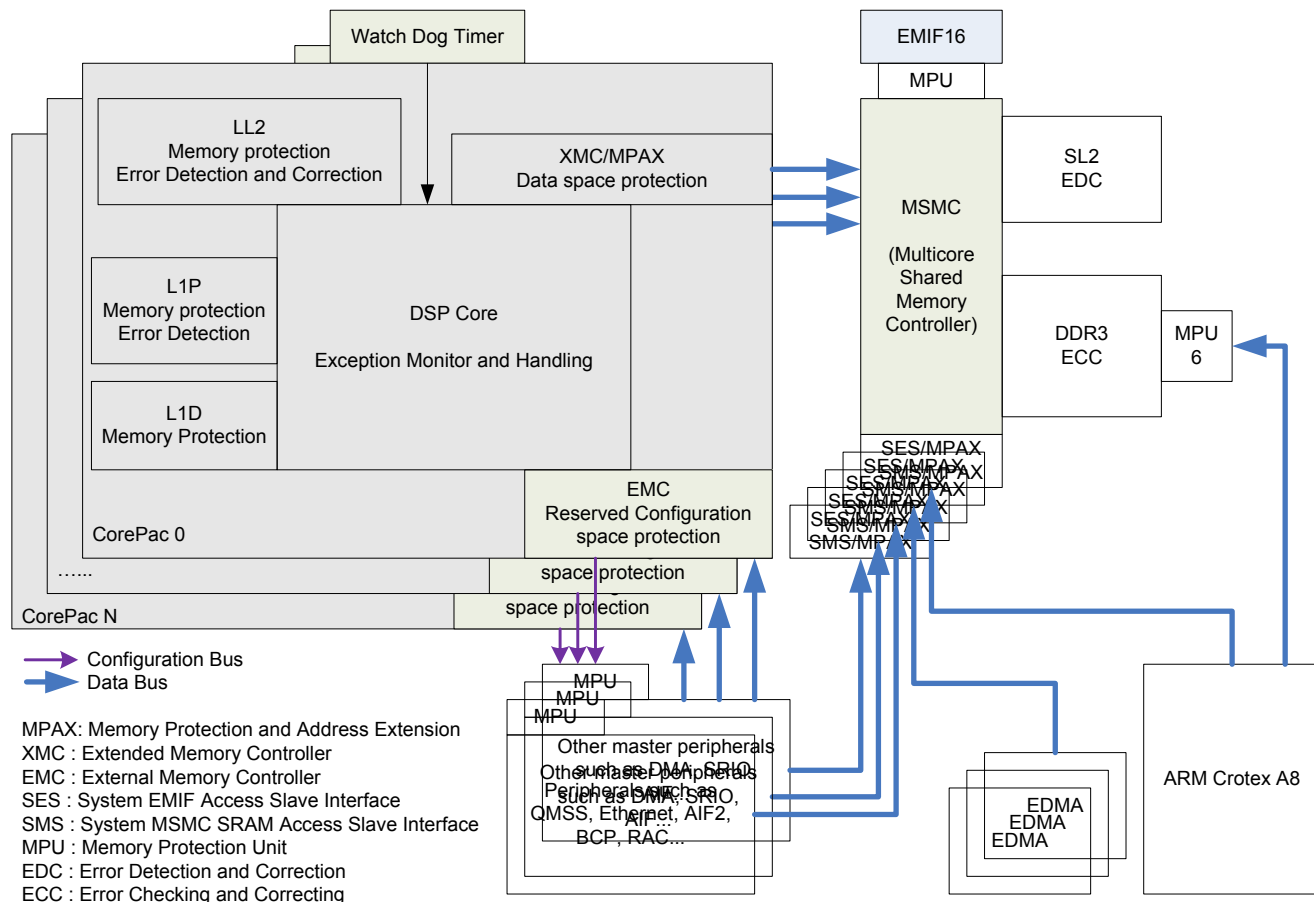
Watch Dog Timer

LL2
Memory protection
Error Detection and Correction

XMC/MPAX
Data space protection

L1P
Memory protection
Error Detection

DSP Core

Exception Monitor and Handling

L1D
Memory Protection

EMC
Reserved Configuration space protection

CorePac 0

......

space protection

space protection

CorePac N

EMIF16

MPU

MSMC

(Multicore Shared Memory Controller)

SL2
EDC

DDR3
ECC

MPU
6

SES/MPAX
SES/MPAX
SMS/MPAX
SES/MPAX
SMS/MPAX
SES/MPAX
SMS/MPAX

Configuration Bus
Data Bus

MPU
MPU
MPU

Other master peripherals such as DMA, SRIO, Peripherals such as QMSS, Ethernet, AIF2, BCP, RAC...

Other master peripherals such as DMA, SRIO, AIF...

EDMA
EDMA
EDMA

ARM Crotex A8

MPAX: Memory Protection and Address Extension
XMC : Extended Memory Controller
EMC : External Memory Controller
SES : System EMIF Access Slave Interface
SMS : System MSMC SRAM Access Slave Interface
MPU : Memory Protection Unit
EDC : Error Detection and Correction
ECC : Error Checking and Correcting